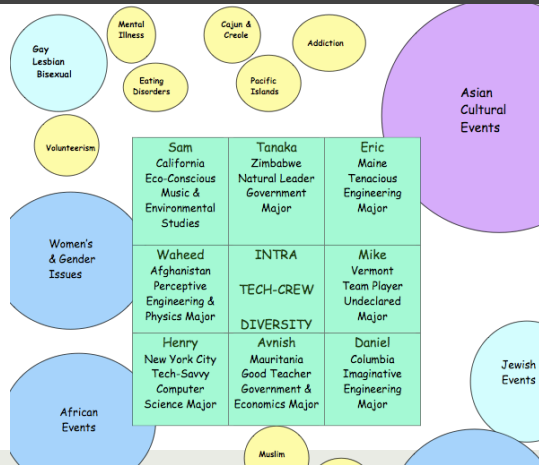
Gay
Lesbian
Bisexual

Mental
Illness

Cajun &
Creole

Addiction

Eating
Disorders

Pacific
Islands

Asian
Cultural
Events

Volunteerism

| Sam<br>California<br>Eco-Conscious<br>Music &<br>Environmental<br>Studies | Tanaka<br>Zimbabwe<br>Natural Leader<br>Government<br>Major | Eric<br>Maine<br>Tenacious<br>Engineering<br>Major |
|---|---|---|
| Waheed<br>Afghanistan<br>Perceptive<br>Engineering &<br>Physics Major | INTRA<br>TECH-CREW<br>DIVERSITY | Mike<br>Vermont<br>Team Player<br>Undeclared<br>Major |
| Henry<br>New York City<br>Tech-Savvy<br>Computer<br>Science Major | Avnish<br>Mauritania<br>Good Teacher<br>Government &<br>Economics Major | Daniel<br>Columbia<br>Imaginative<br>Engineering<br>Major |

Women's
& Gender
Issues

Jewish
Events

African
Events

Muslim